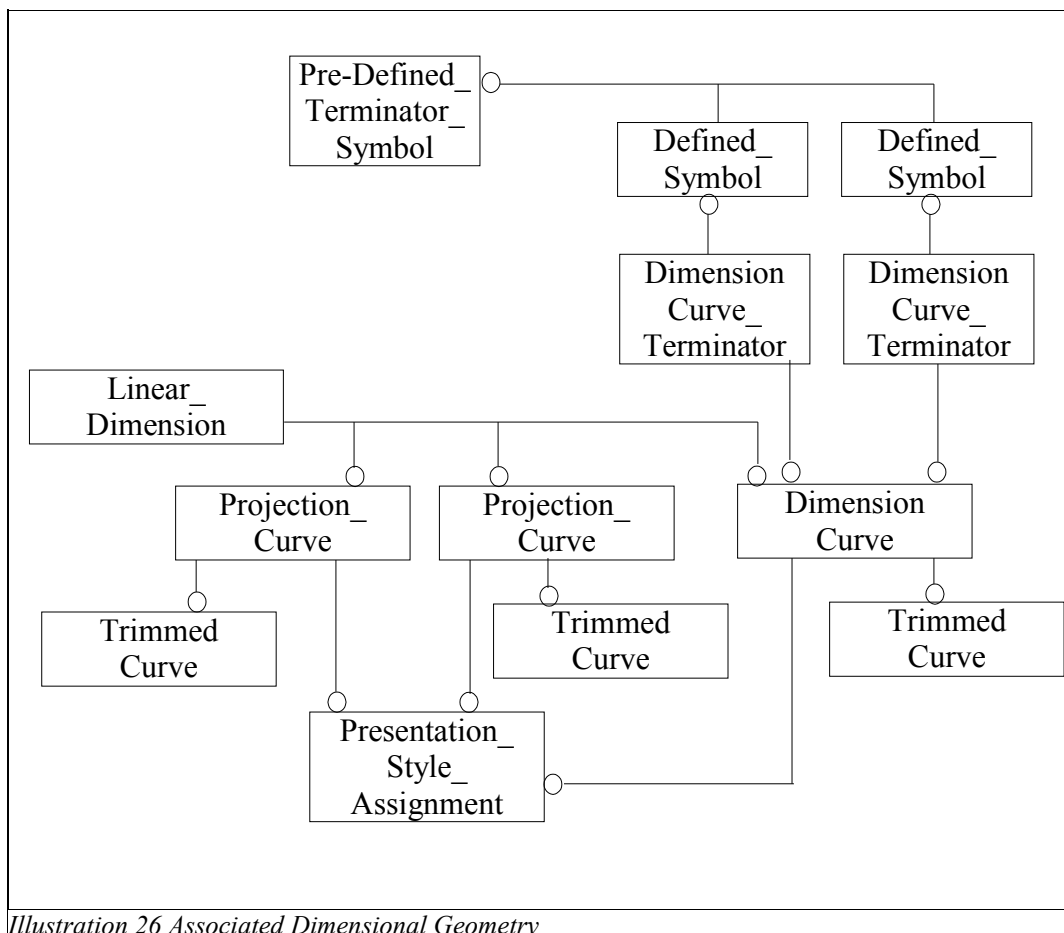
Pre-Defined_ Terminator_ Symbol

Defined_ Symbol

Defined_ Symbol

Dimension Curve_ Terminator

Dimension Curve_ Terminator

Linear_ Dimension

Projection_ Curve

Projection_ Curve

Dimension Curve

Trimmed Curve

Trimmed Curve

Trimmed Curve

Presentation_ Style_ Assignment

*Illustration 26 Associated Dimensional Geometry*